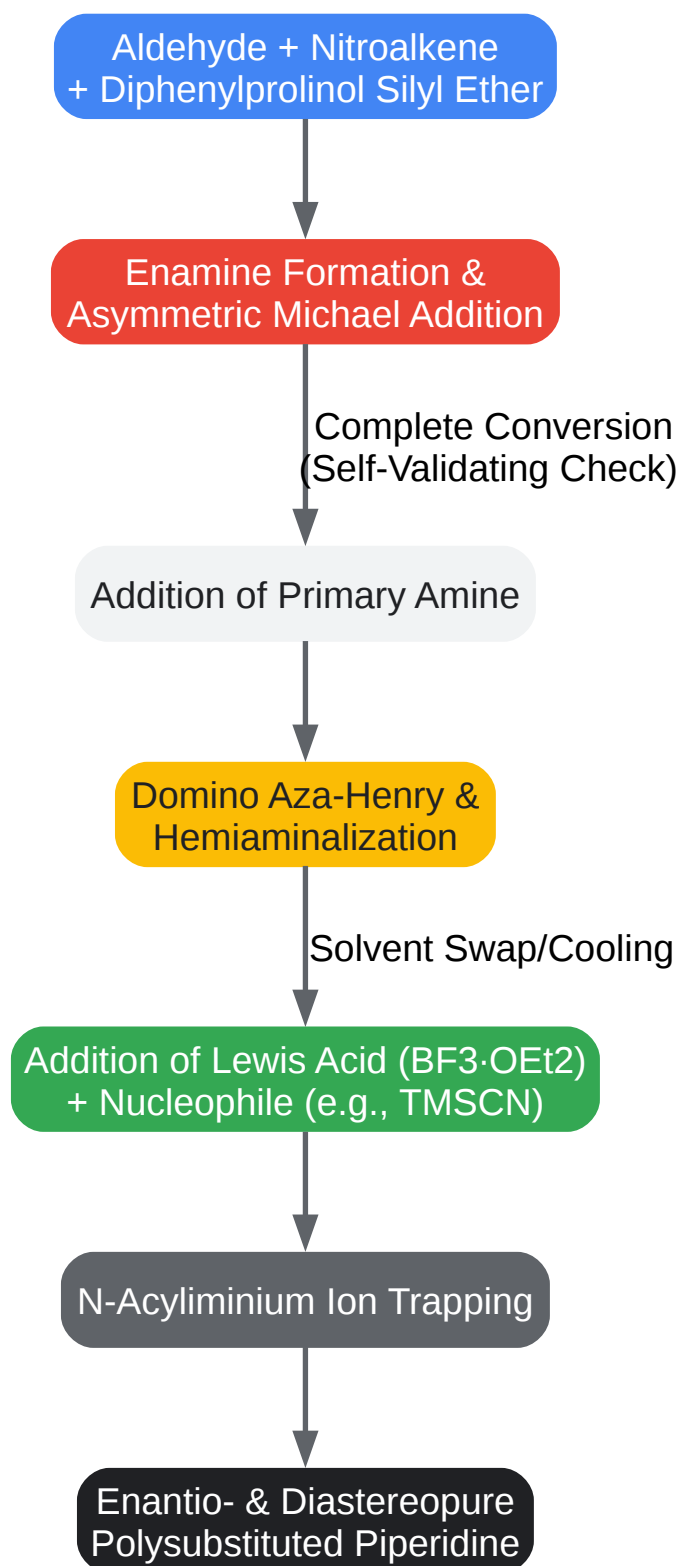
Aldehyde + Nitroalkene + Diphenylprolinol Silyl Ether

Enamine Formation & Asymmetric Michael Addition

Complete Conversion (Self-Validating Check)

Addition of Primary Amine

Domino Aza-Henry & Hemiaminalization

Solvent Swap/Cooling

Addition of Lewis Acid (BF3·OEt2) + Nucleophile (e.g., TMSCN)

N-Acyliminium Ion Trapping

Enantio- & Diastereopure Polysubstituted Piperidine